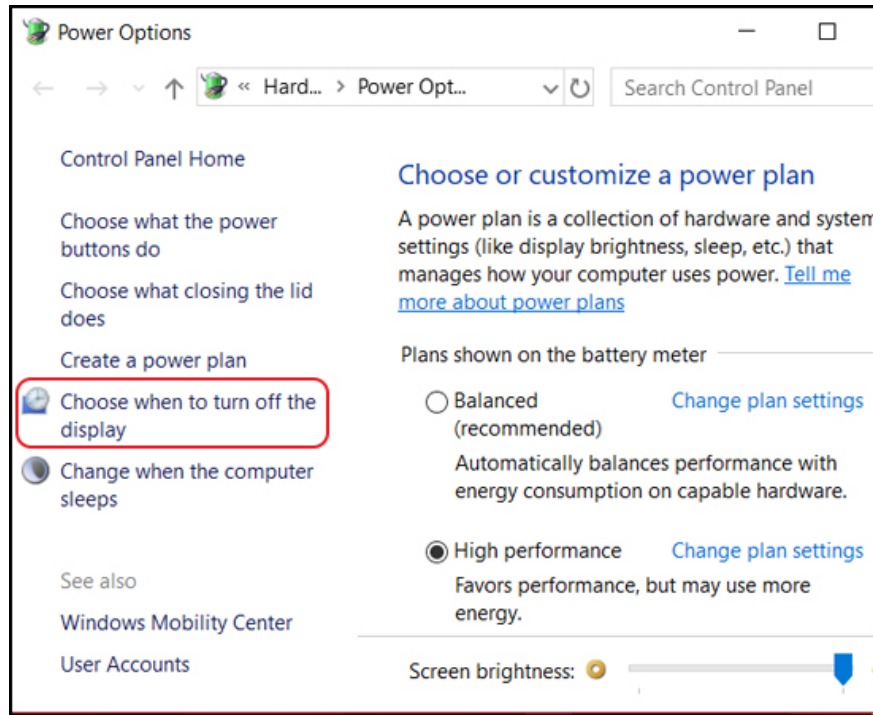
Power Options

« Hard... > Power Opt...

Search Control Panel

Control Panel Home

Choose what the power buttons do

Choose what closing the lid does

Create a power plan

Choose when to turn off the display

Change when the computer sleeps

See also

Windows Mobility Center

User Accounts

Choose or customize a power plan

A power plan is a collection of hardware and system settings (like display brightness, sleep, etc.) that manages how your computer uses power. Tell me more about power plans

Plans shown on the battery meter

Balanced (recommended)

Change plan settings

Automatically balances performance with energy consumption on capable hardware.

High performance

Change plan settings

Favors performance, but may use more energy.

Screen brightness: